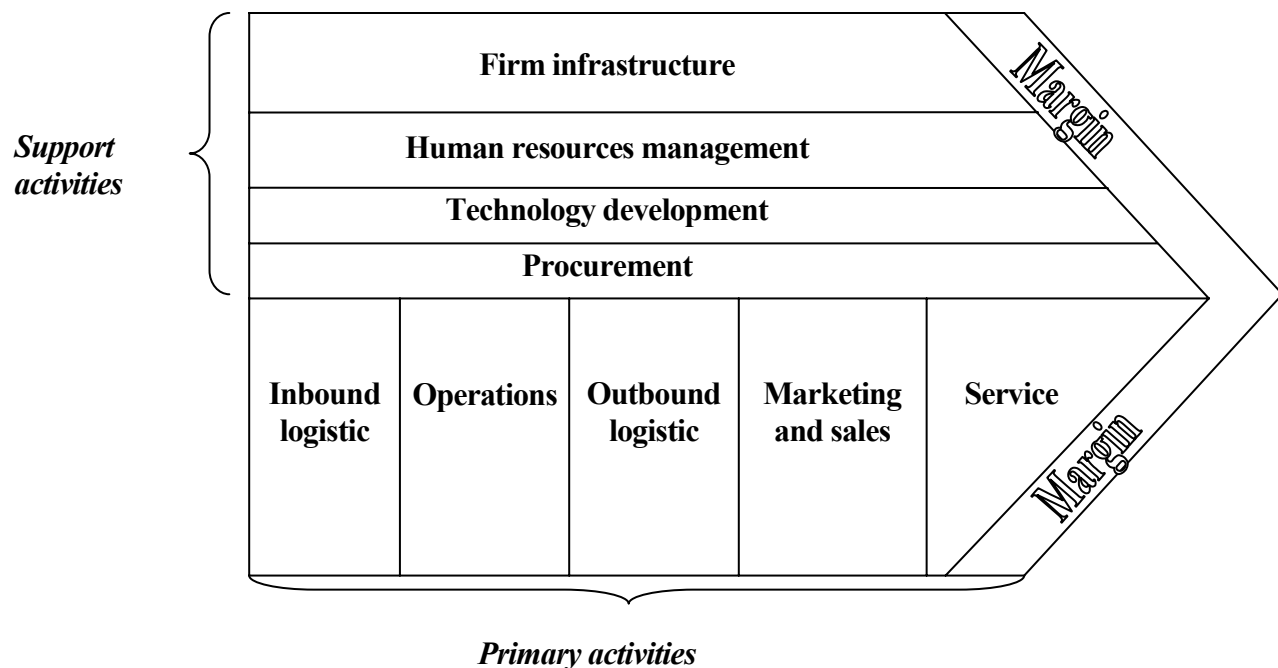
Support activities

Firm infrastructure

Human resources management

Technology development

Procurement

Margin

Inbound logistic

Operations

Outbound logistic

Marketing and sales

Service

Margin

Primary activities